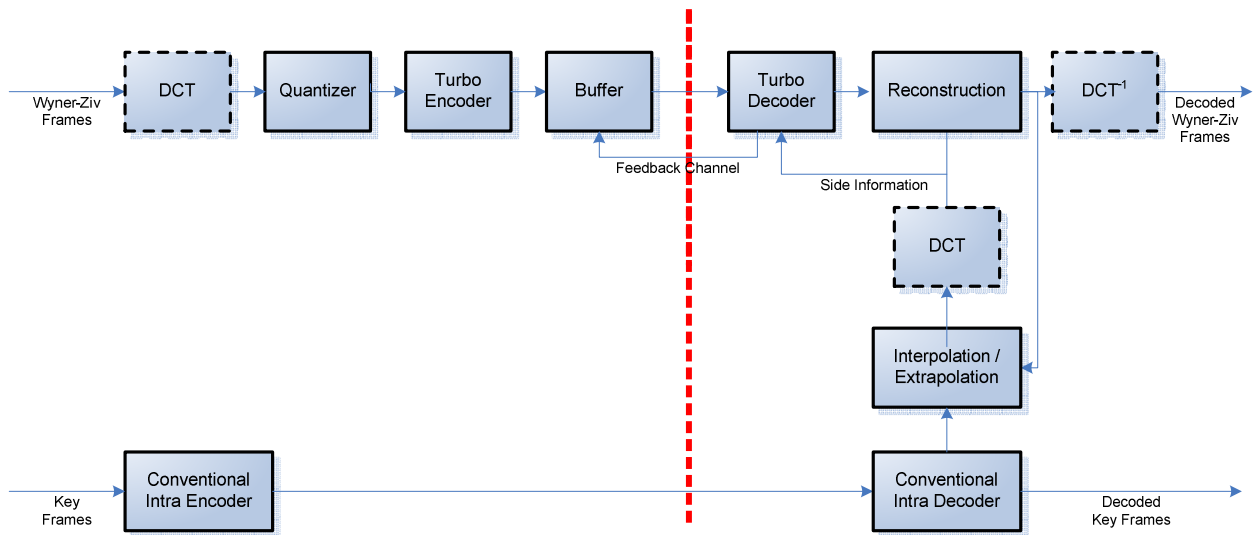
Wyner-Ziv Frames

DCT

Quantizer

Turbo Encoder

Buffer

Turbo Decoder

Reconstruction

$DCT^{-1}$

Decoded Wyner-Ziv Frames

Feedback Channel

Side Information

DCT

Interpolation / Extrapolation

Key Frames

Conventional Intra Encoder

Conventional Intra Decoder

Decoded Key Frames